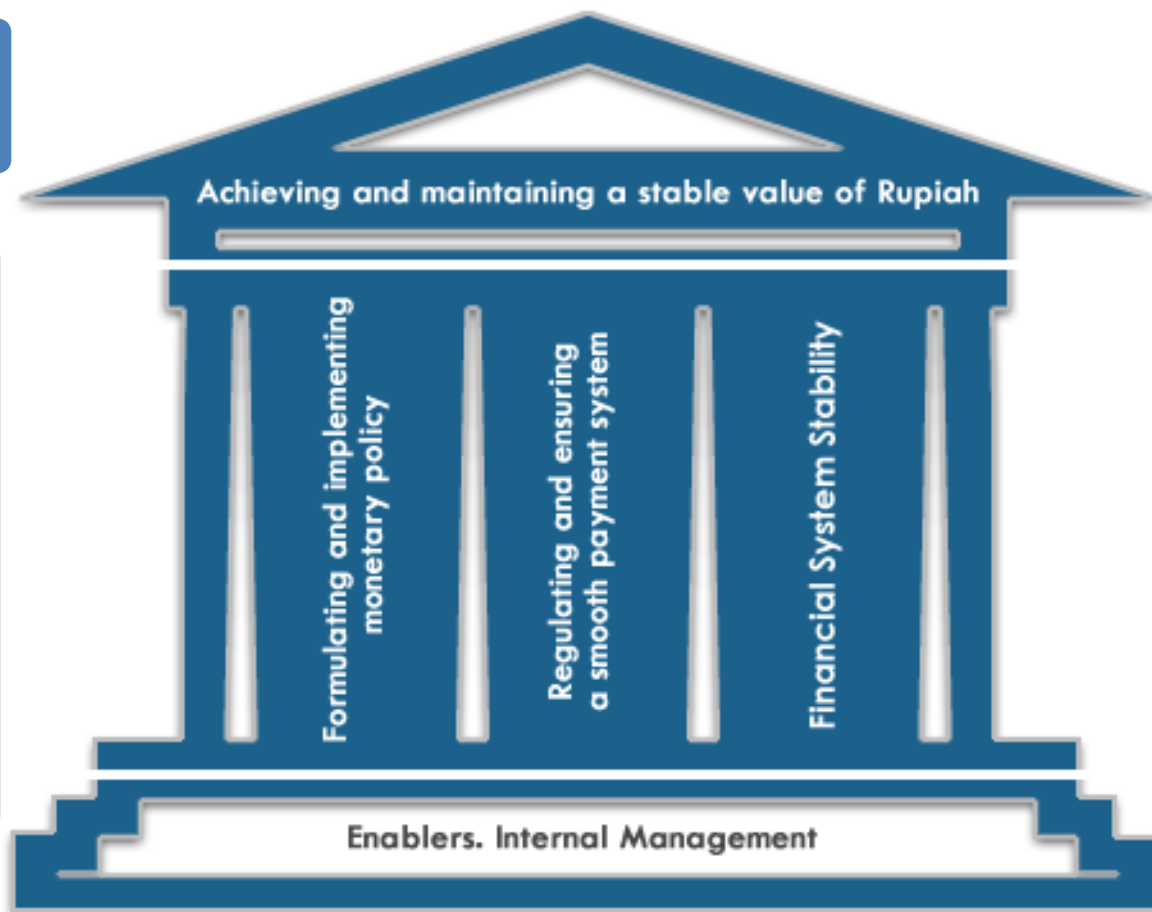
Achieving and maintaining a stable value of Rupiah

Formulating and implementing monetary policy

Regulating and ensuring a smooth payment system

Financial System Stability

Enablers. Internal Management